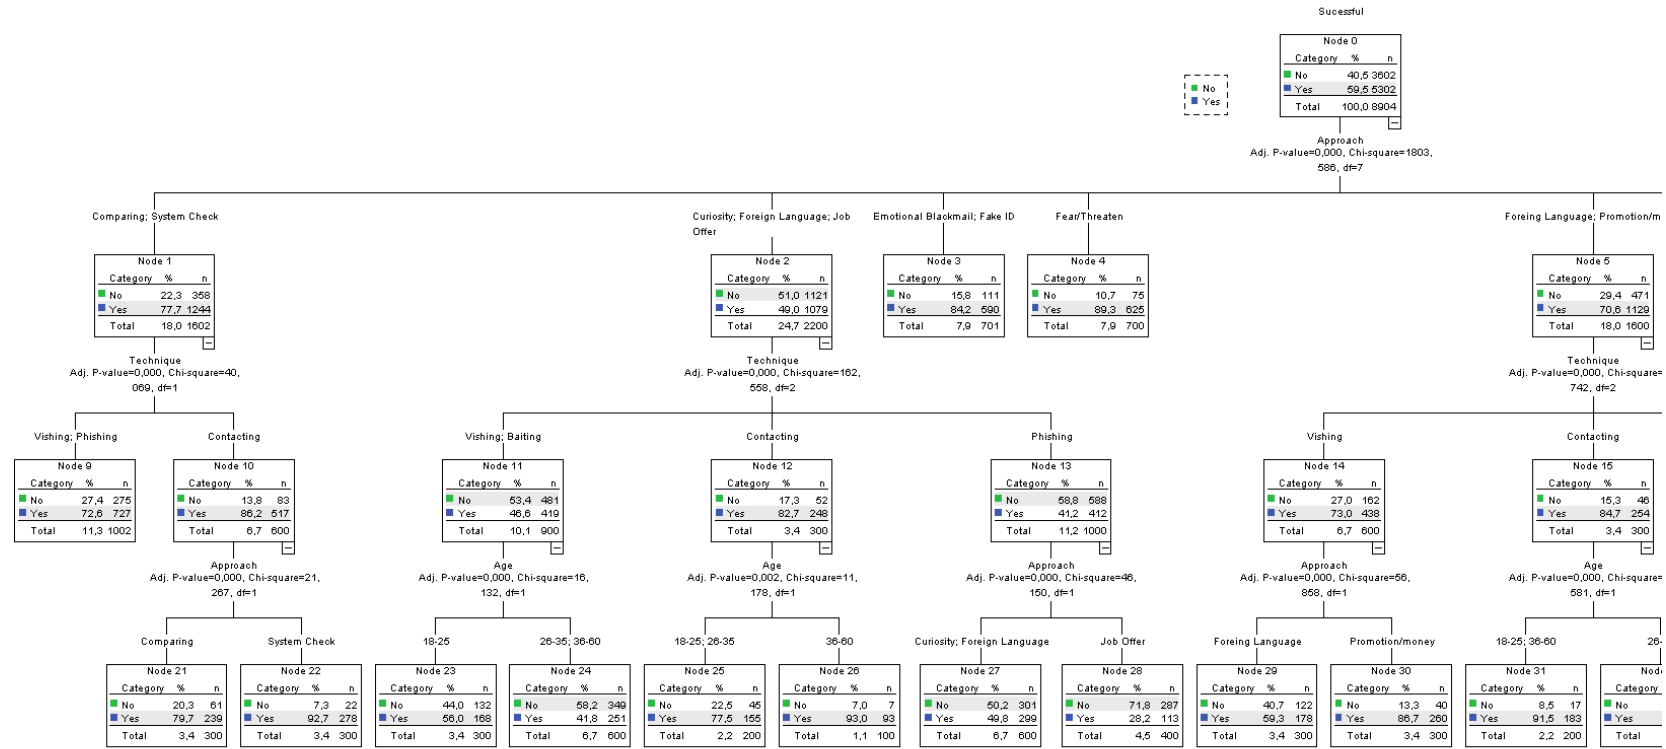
Sucessful

No
Yes

Node 0

| Category | % | n |
|---|---|---|
| No | 40,5 | 3602 |
| Yes | 59,5 | 5302 |
| Total | 100,0 | 8904 |

Approach
Adj. P-value=0,000, Chi-square=1803, 586, df=7

Comparing; System Check

Node 1

| Category | % | n |
|---|---|---|
| No | 22,3 | 358 |
| Yes | 77,7 | 1244 |
| Total | 18,0 | 1602 |

Technique
Adj. P-value=0,000, Chi-square=40, 069, df=1

Curiosity; Foreign Language; Job Offer

Node 2

| Category | % | n |
|---|---|---|
| No | 51,0 | 1121 |
| Yes | 49,0 | 1079 |
| Total | 24,7 | 2200 |

Technique
Adj. P-value=0,000, Chi-square=162, 558, df=2

Emotional Blackmail; Fake ID

Node 3

| Category | % | n |
|---|---|---|
| No | 15,8 | 111 |
| Yes | 84,2 | 590 |
| Total | 7,9 | 701 |

Fear/Threaten

Node 4

| Category | % | n |
|---|---|---|
| No | 10,7 | 75 |
| Yes | 89,3 | 625 |
| Total | 7,9 | 700 |

Foreing Language; Promotion/m

Node 5

| Category | % | n |
|---|---|---|
| No | 29,4 | 471 |
| Yes | 70,6 | 1129 |
| Total | 18,0 | 1600 |

Technique
Adj. P-value=0,000, Chi-square 742, df=2

Vishing; Phishing

Node 9

| Category | % | n |
|---|---|---|
| No | 27,4 | 275 |
| Yes | 72,6 | 727 |
| Total | 11,3 | 1002 |

Contacting

Node 10

| Category | % | n |
|---|---|---|
| No | 13,8 | 83 |
| Yes | 86,2 | 517 |
| Total | 6,7 | 600 |

Approach
Adj. P-value=0,000, Chi-square=21, 267, df=1

Vishing; Baiting

Node 11

| Category | % | n |
|---|---|---|
| No | 53,4 | 481 |
| Yes | 46,6 | 419 |
| Total | 10,1 | 900 |

Age
Adj. P-value=0,000, Chi-square=16, 132, df=1

Contacting

Node 12

| Category | % | n |
|---|---|---|
| No | 17,3 | 52 |
| Yes | 82,7 | 248 |
| Total | 3,4 | 300 |

Age
Adj. P-value=0,002, Chi-square=11, 178, df=1

Phishing

Node 13

| Category | % | n |
|---|---|---|
| No | 58,8 | 588 |
| Yes | 41,2 | 412 |
| Total | 11,2 | 1000 |

Approach
Adj. P-value=0,000, Chi-square=46, 150, df=1

Vishing

Node 14

| Category | % | n |
|---|---|---|
| No | 27,0 | 162 |
| Yes | 73,0 | 438 |
| Total | 6,7 | 600 |

Approach
Adj. P-value=0,000, Chi-square=56, 858, df=1

Contacting

Node 15

| Category | % | n |
|---|---|---|
| No | 15,3 | 46 |
| Yes | 84,7 | 254 |
| Total | 3,4 | 300 |

Age
Adj. P-value=0,000, Chi-square 581, df=1

Comparing

Node 21

| Category | % | n |
|---|---|---|
| No | 20,3 | 61 |
| Yes | 79,7 | 239 |
| Total | 3,4 | 300 |

System Check

Node 22

| Category | % | n |
|---|---|---|
| No | 7,3 | 22 |
| Yes | 92,7 | 278 |
| Total | 3,4 | 300 |

18-25

Node 23

| Category | % | n |
|---|---|---|
| No | 44,0 | 132 |
| Yes | 56,0 | 168 |
| Total | 3,4 | 300 |

26-35; 36-60

Node 24

| Category | % | n |
|---|---|---|
| No | 58,2 | 349 |
| Yes | 41,8 | 251 |
| Total | 6,7 | 600 |

18-25; 26-35

Node 25

| Category | % | n |
|---|---|---|
| No | 22,5 | 45 |
| Yes | 77,5 | 155 |
| Total | 2,2 | 200 |

36-60

Node 26

| Category | % | n |
|---|---|---|
| No | 7,0 | 7 |
| Yes | 93,0 | 93 |
| Total | 1,1 | 100 |

Curiosity; Foreign Language

Node 27

| Category | % | n |
|---|---|---|
| No | 50,2 | 301 |
| Yes | 49,8 | 299 |
| Total | 6,7 | 600 |

Job Offer

Node 28

| Category | % | n |
|---|---|---|
| No | 71,8 | 287 |
| Yes | 28,2 | 113 |
| Total | 4,5 | 400 |

Foreing Language

Node 29

| Category | % | n |
|---|---|---|
| No | 40,7 | 122 |
| Yes | 59,3 | 178 |
| Total | 3,4 | 300 |

Promotion/money

Node 30

| Category | % | n |
|---|---|---|
| No | 13,3 | 40 |
| Yes | 86,7 | 260 |
| Total | 3,4 | 300 |

18-25; 36-60

Node 31

| Category | % | n |
|---|---|---|
| No | 8,5 | 17 |
| Yes | 91,5 | 183 |
| Total | 2,2 | 200 |

26-

Nod

Category
No
Yes
Total